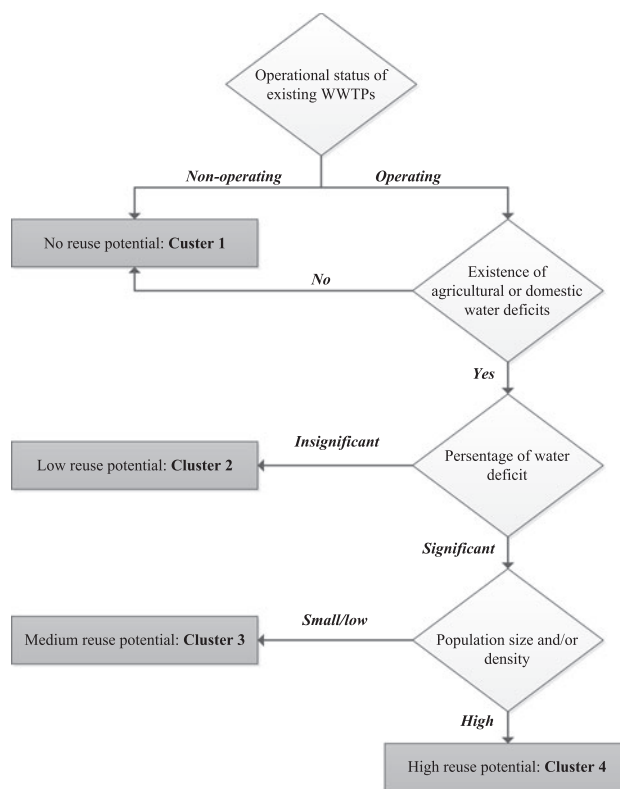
Operational status of existing WWTPs

Non-operating

Operating

No reuse potential: Custer 1

No

Existence of agricultural or domestic water deficits

Yes

Insignificant

Low reuse potential: Cluster 2

Persentage of water deficit

Significant

Small/low

Medium reuse potential: Cluster 3

Population size and/or density

High

High reuse potential: Cluster 4